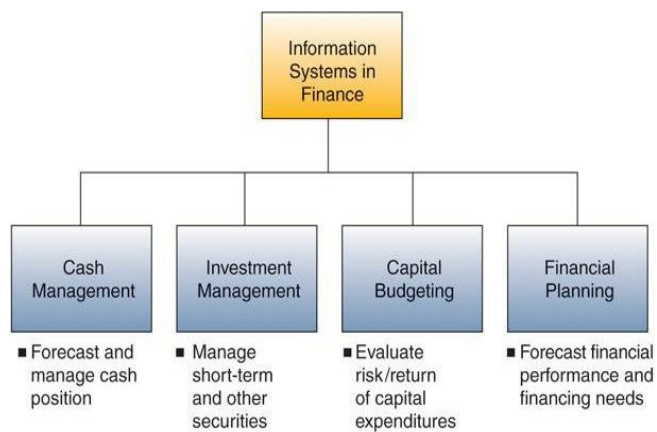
Information Systems in Finance

Cash Management

■ Forecast and manage cash position

Investment Management

■ Manage short-term and other securities

Capital Budgeting

■ Evaluate risk/return of capital expenditures

Financial Planning

■ Forecast financial performance and financing needs